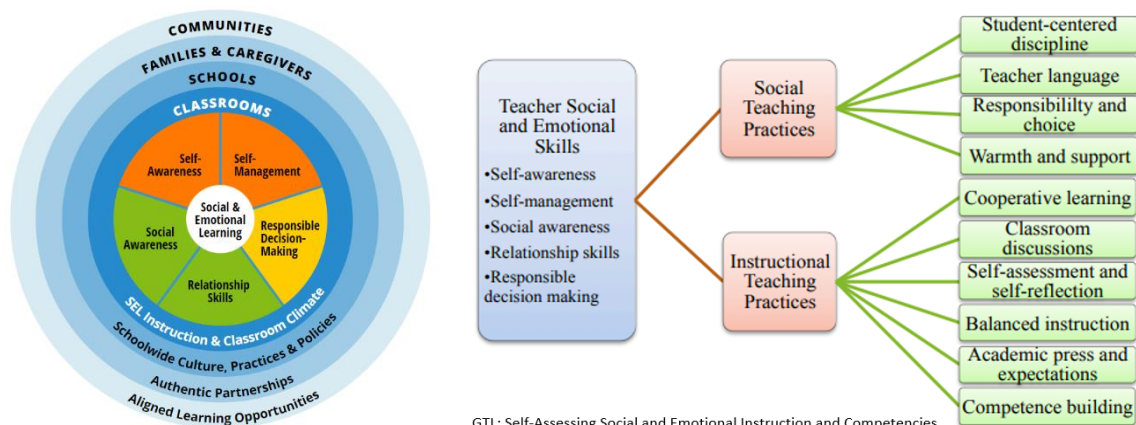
COMMUNITIES
FAMILIES & CAREGIVERS
SCHOOLS
CLASSROOMS
Self-Awareness
Self-Management
Social & Emotional Learning
Responsible Decision-Making
Relationship Skills
Social Awareness
SEL Instruction & Classroom Climate
Schoolwide Culture, Practices & Policies
Authentic Partnerships
Aligned Learning Opportunities

Teacher Social and Emotional Skills
•Self-awareness
•Self-management
•Social awareness
•Relationship skills
•Responsible decision making

Social Teaching Practices
Student-centered discipline
Teacher language
Responsibility and choice
Warmth and support

Instructional Teaching Practices
Cooperative learning
Classroom discussions
Self-assessment and self-reflection
Balanced instruction
Academic press and expectations
Competence building

GTL: Self-Assessing Social and Emotional Instruction and Competencies